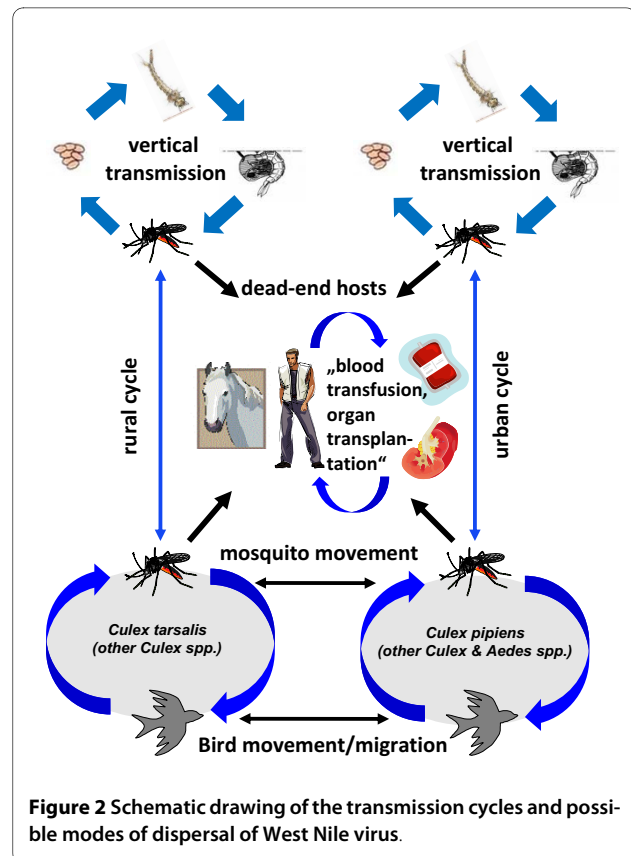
vertical transmission

vertical transmission

dead-end hosts

rural cycle

„blood transfusion, organ transplantation“

urban cycle

mosquito movement

Culex tarsalis (other Culex spp.)

Culex pipiens (other Culex & Aedes spp.)

Bird movement/migration

**Figure 2** Schematic drawing of the transmission cycles and possible modes of dispersal of West Nile virus.